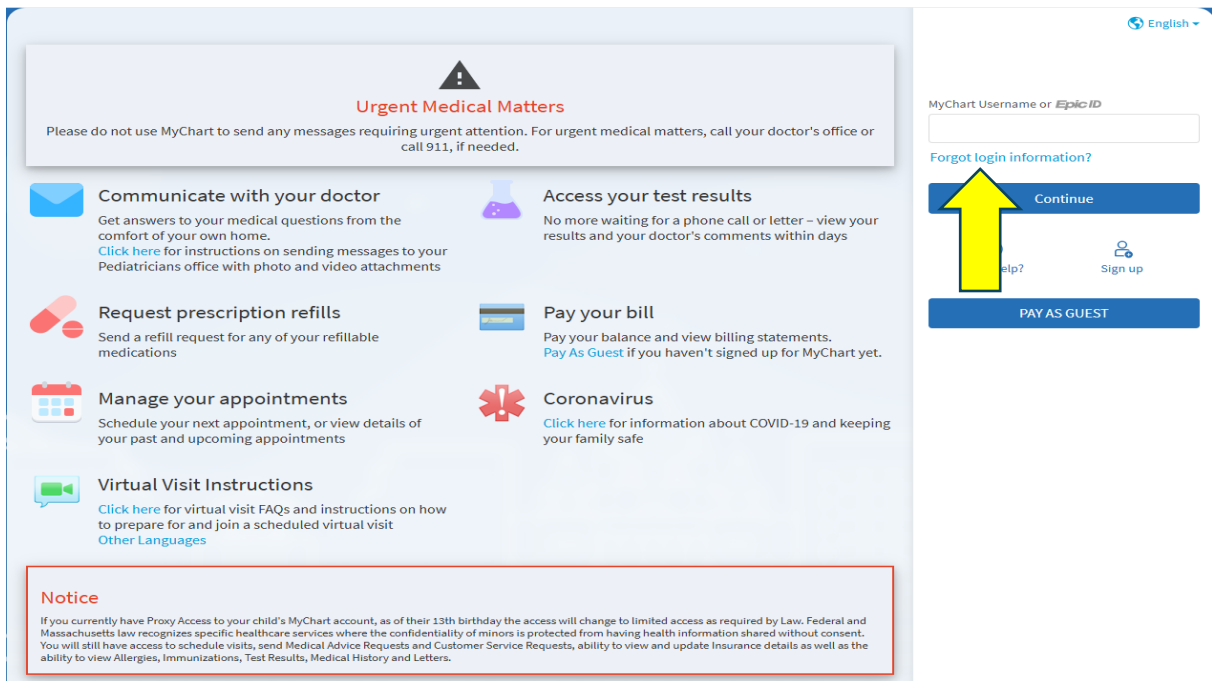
English

Urgent Medical Matters

Please do not use MyChart to send any messages requiring urgent attention. For urgent medical matters, call your doctor's office or call 911, if needed.

Communicate with your doctor

Get answers to your medical questions from the comfort of your own home.
Click here for instructions on sending messages to your Pediatricians office with photo and video attachments

Access your test results

No more waiting for a phone call or letter – view your results and your doctor's comments within days

Request prescription refills

Send a refill request for any of your refillable medications

Pay your bill

Pay your balance and view billing statements.
Pay As Guest if you haven't signed up for MyChart yet.

Manage your appointments

Schedule your next appointment, or view details of your past and upcoming appointments

Coronavirus

Click here for information about COVID-19 and keeping your family safe

Virtual Visit Instructions

Click here for virtual visit FAQs and instructions on how to prepare for and join a scheduled virtual visit
Other Languages

Notice

If you currently have Proxy Access to your child's MyChart account, as of their 13th birthday the access will change to limited access as required by Law. Federal and Massachusetts law recognizes specific healthcare services where the confidentiality of minors is protected from having health information shared without consent. You will still have access to schedule visits, send Medical Advice Requests and Customer Service Requests, ability to view and update Insurance details as well as the ability to view Allergies, Immunizations, Test Results, Medical History and Letters.

MyChart Username or Epic ID

Forgot login information?

Continue

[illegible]elp?

Sign up

PAY AS GUEST